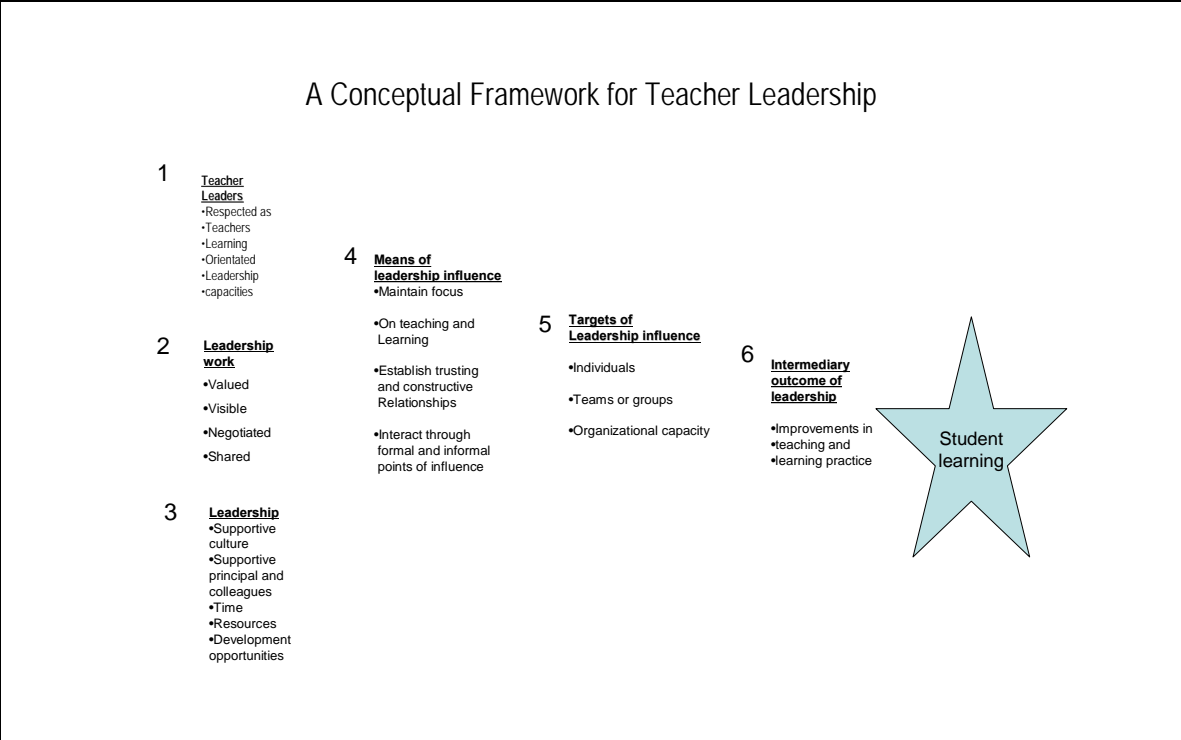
A Conceptual Framework for Teacher Leadership

1

Teacher Leaders
•Respected as
•Teachers
•Learning
•Orientated
•Leadership
•capacities

2

Leadership work
•Valued
•Visible
•Negotiated
•Shared

3

Leadership
•Supportive culture
•Supportive principal and colleagues
•Time
•Resources
•Development opportunities

4

Means of leadership influence
•Maintain focus

•On teaching and Learning

•Establish trusting and constructive Relationships

•Interact through formal and informal points of influence

5

Targets of Leadership influence

•Individuals

•Teams or groups

•Organizational capacity

6

Intermediary outcome of leadership

•Improvements in
•teaching and
•learning practice

Student learning